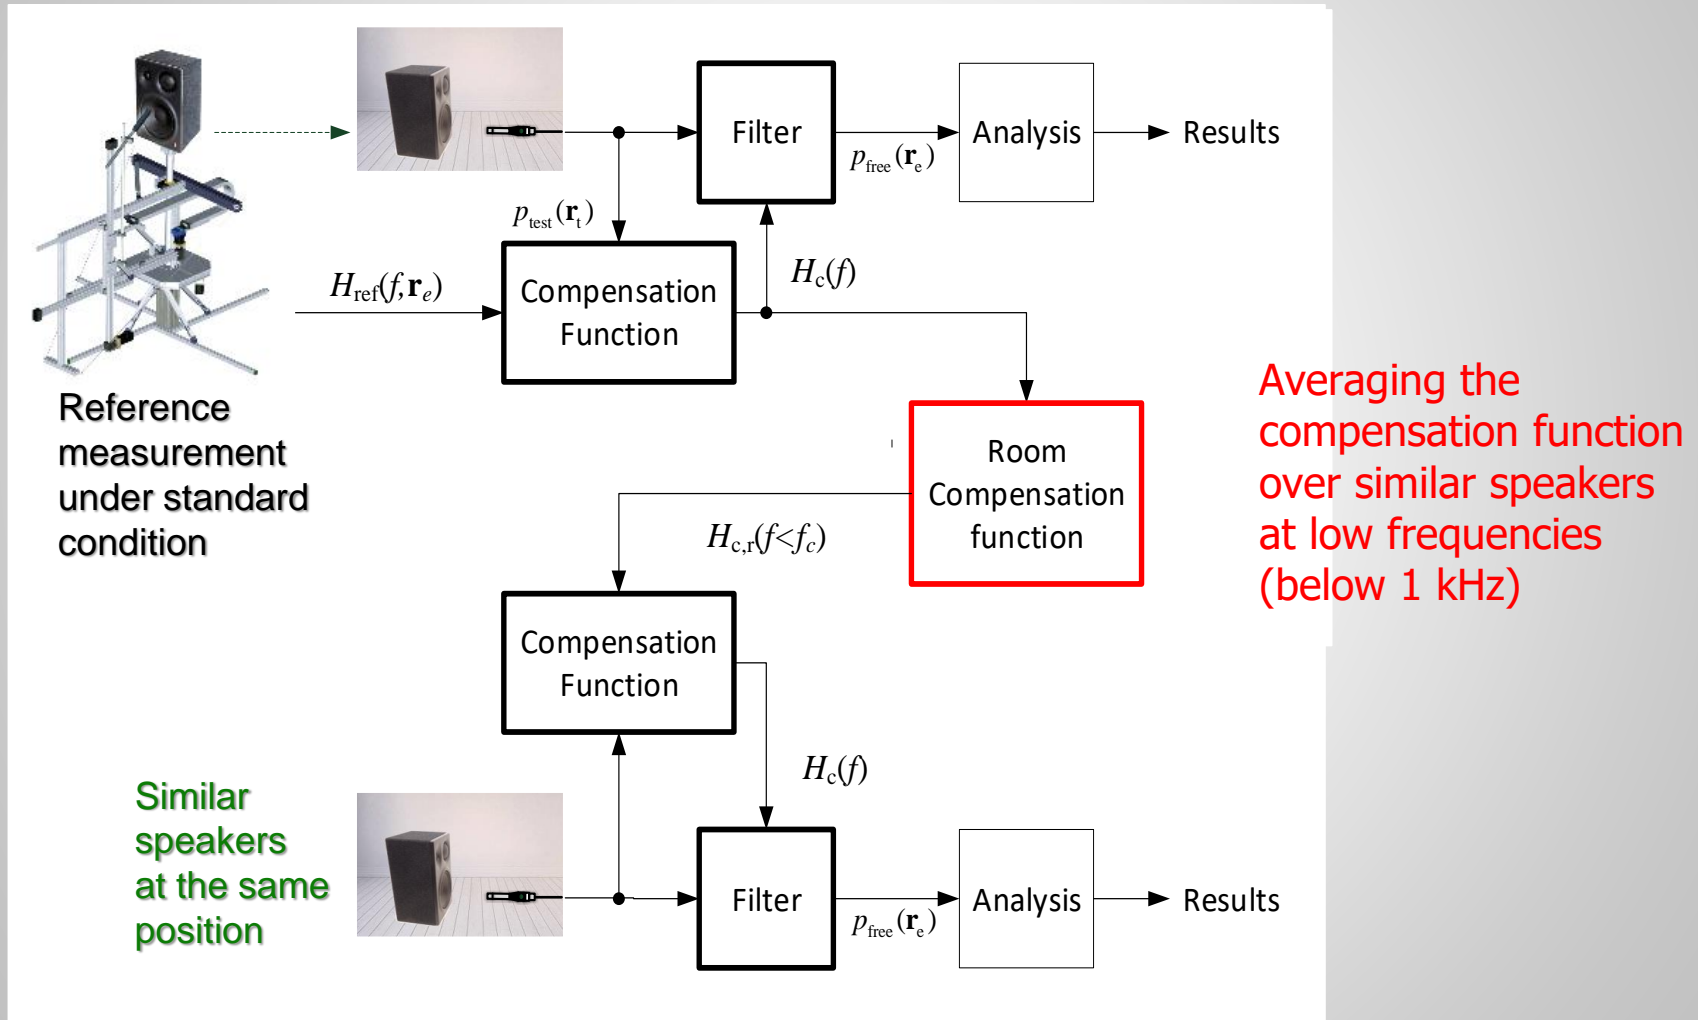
Filter

Analysis

Results

$p_{\text{free}}(\mathbf{r}_e)$

$p_{\text{test}}(\mathbf{r}_t)$

$H_{\text{ref}}(f,\mathbf{r}_e)$

Compensation Function

$H_c(f)$

Reference measurement under standard condition

Room Compensation function

$H_{c,r}(f<f_c)$

Averaging the compensation function over similar speakers at low frequencies (below 1 kHz)

Compensation Function

$H_c(f)$

Similar speakers at the same position

Filter

Analysis

Results

$p_{\text{free}}(\mathbf{r}_e)$